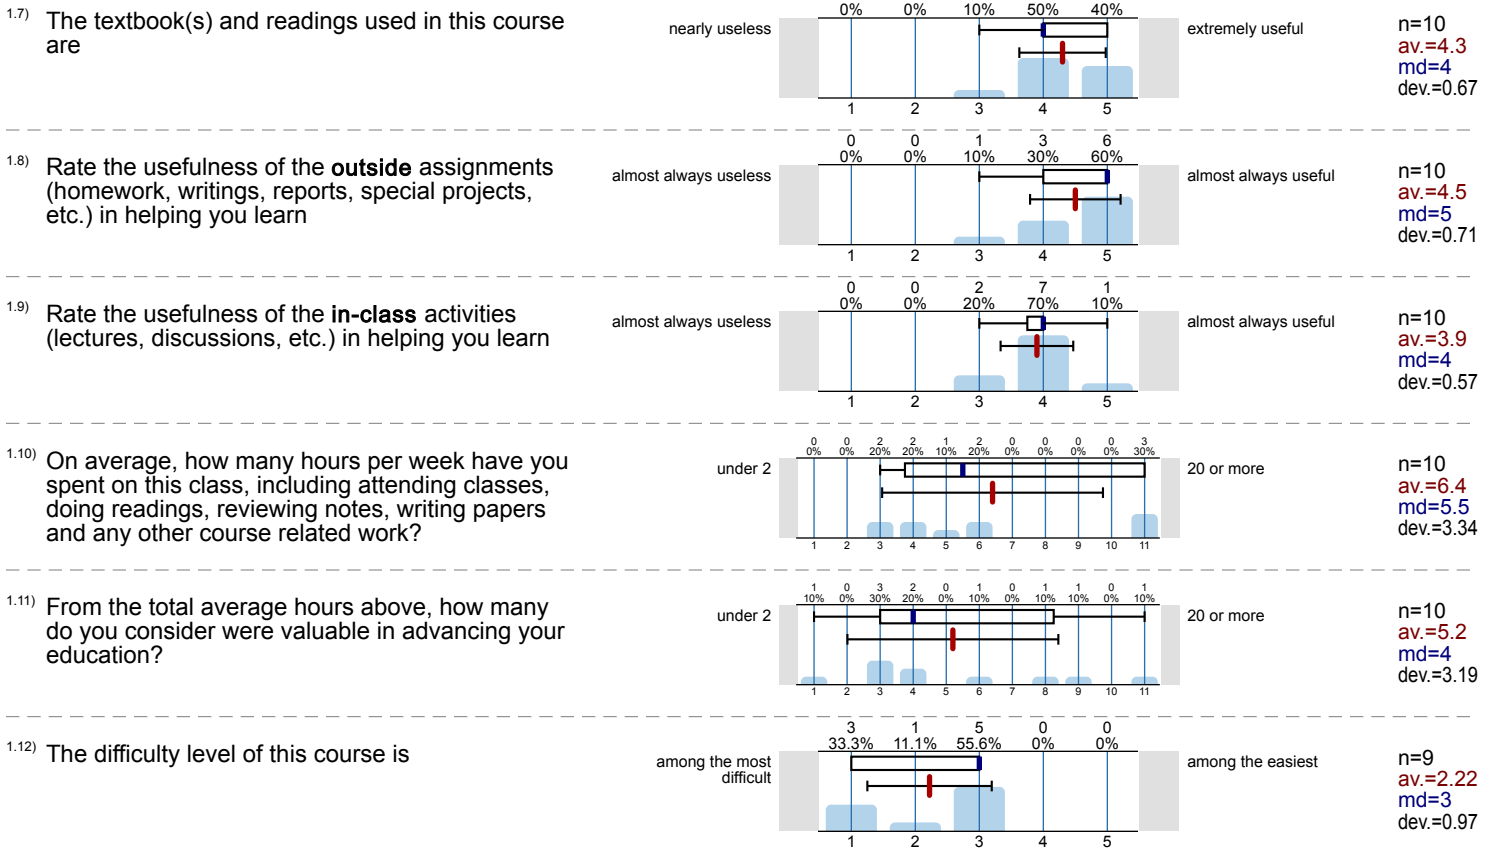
1.7) The textbook(s) and readings used in this course are

nearly useless

| 0% | 0% | 10% | 50% | 40% |
|---|---|---|---|---|
| 1 | 2 | 3 | 4 | 5 |

extremely useful

n=10
av.=4.3
md=4
dev.=0.67

1.8) Rate the usefulness of the **outside** assignments (homework, writings, reports, special projects, etc.) in helping you learn

almost always useless

| 0 | 0 | 1 | 3 | 6 |
|---|---|---|---|---|
| 0% | 0% | 10% | 30% | 60% |
| 1 | 2 | 3 | 4 | 5 |

almost always useful

n=10
av.=4.5
md=5
dev.=0.71

1.9) Rate the usefulness of the **in-class** activities (lectures, discussions, etc.) in helping you learn

almost always useless

| 0 | 0 | 2 | 7 | 1 |
|---|---|---|---|---|
| 0% | 0% | 20% | 70% | 10% |
| 1 | 2 | 3 | 4 | 5 |

almost always useful

n=10
av.=3.9
md=4
dev.=0.57

1.10) On average, how many hours per week have you spent on this class, including attending classes, doing readings, reviewing notes, writing papers and any other course related work?

under 2

| 0 | 0 | 2 | 2 | 1 | 2 | 0 | 0 | 0 | 0 | 3 |
|---|---|---|---|---|---|---|---|---|---|---|
| 0% | 0% | 20% | 20% | 10% | 20% | 0% | 0% | 0% | 0% | 30% |
| 1 | 2 | 3 | 4 | 5 | 6 | 7 | 8 | 9 | 10 | 11 |

20 or more

n=10
av.=6.4
md=5.5
dev.=3.34

1.11) From the total average hours above, how many do you consider were valuable in advancing your education?

under 2

| 1 | 0 | 3 | 2 | 0 | 1 | 0 | 1 | 1 | 0 | 1 |
|---|---|---|---|---|---|---|---|---|---|---|
| 10% | 0% | 30% | 20% | 0% | 10% | 0% | 10% | 10% | 0% | 10% |
| 1 | 2 | 3 | 4 | 5 | 6 | 7 | 8 | 9 | 10 | 11 |

20 or more

n=10
av.=5.2
md=4
dev.=3.19

1.12) The difficulty level of this course is

among the most difficult

| 3 | 1 | 5 | 0 | 0 |
|---|---|---|---|---|
| 33.3% | 11.1% | 55.6% | 0% | 0% |
| 1 | 2 | 3 | 4 | 5 |

among the easiest

n=9
av.=2.22
md=3
dev.=0.97